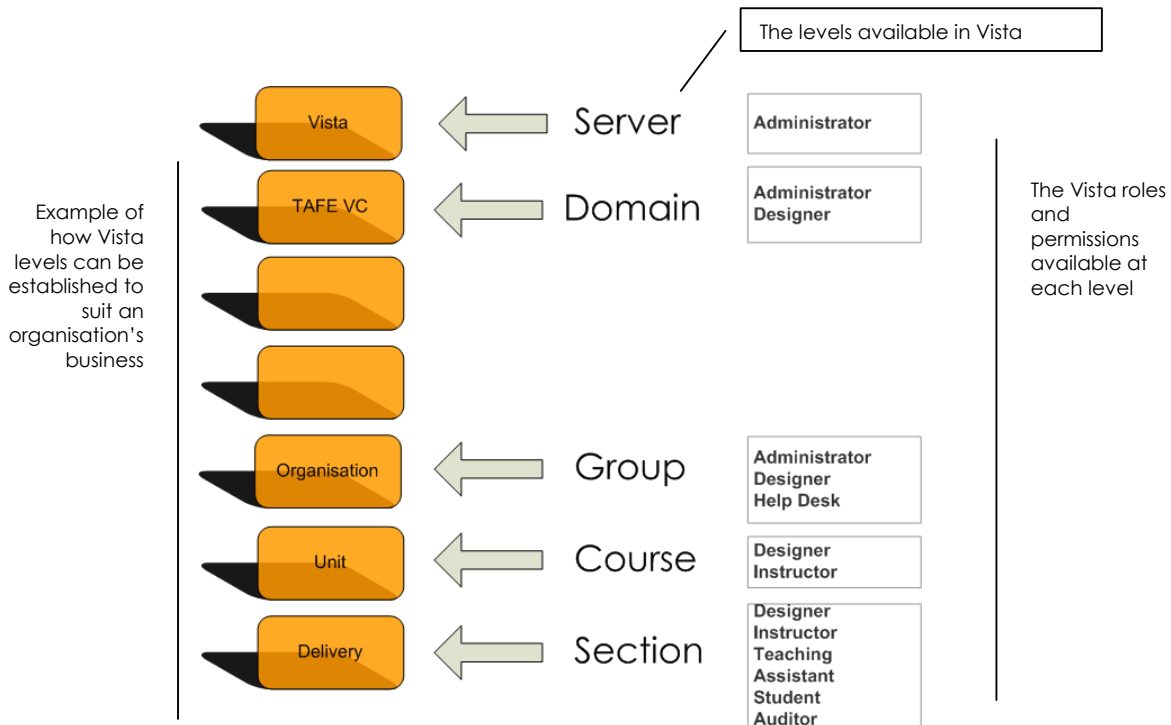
The levels available in Vista

Example of how Vista levels can be established to suit an organisation's business

Vista

Server

Administrator

TAFE VC

Domain

Administrator
Designer

The Vista roles and permissions available at each level

Organisation

Group

Administrator
Designer
Help Desk

Unit

Course

Designer
Instructor

Delivery

Section

Designer
Instructor
Teaching Assistant
Student
Auditor